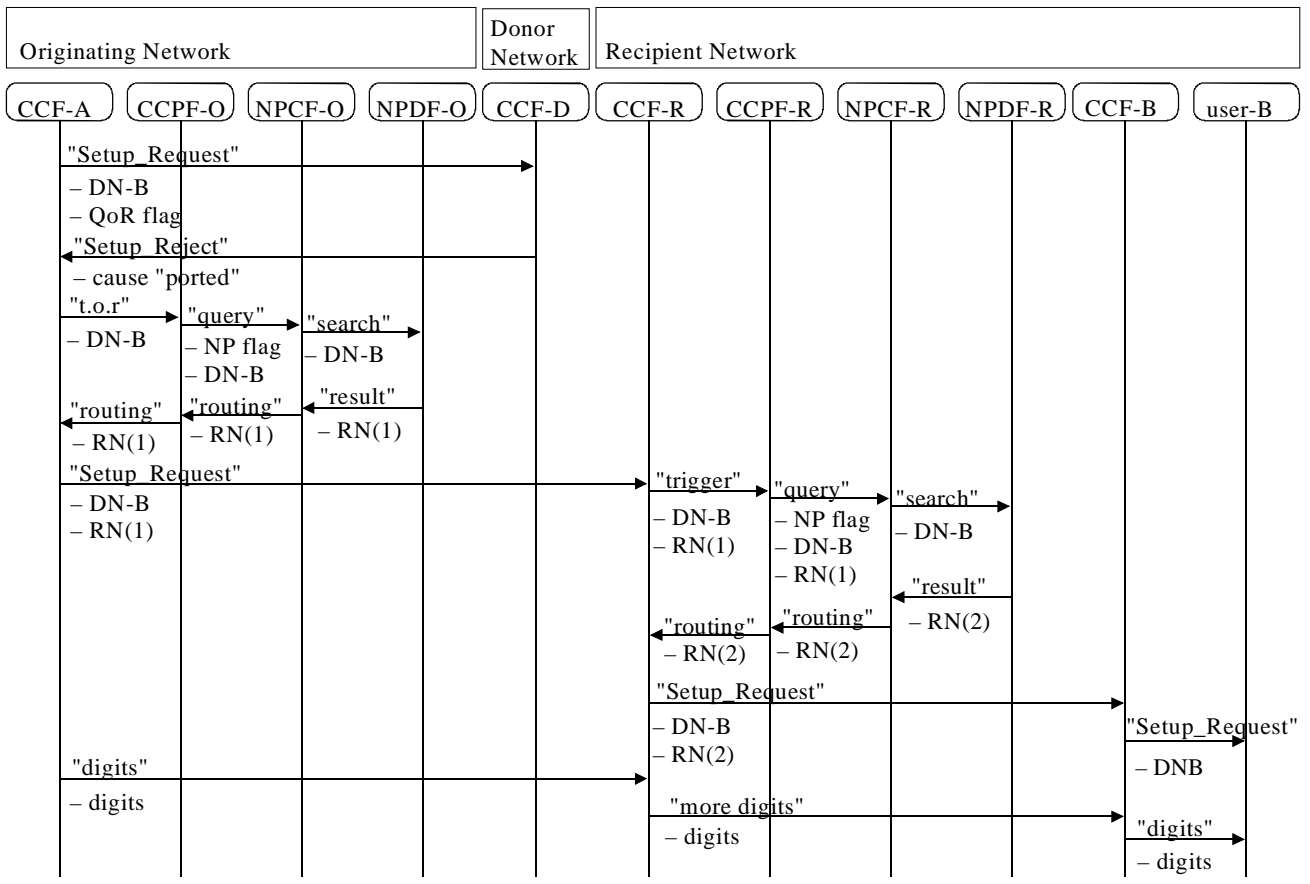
Originating Network

Donor Network

Recipient Network

CCF-A
CCPF-O
NPCF-O
NPDF-O
CCF-D
CCF-R
CCPF-R
NPCF-R
NPDF-R
CCF-B
user-B

"Setup_Request"
– DN-B
– QoR flag

"Setup_Reject"
– cause "ported"

"t.o.r"
– DN-B

"query"
– NP flag
– DN-B

"search"
– DN-B

"result"
– RN(1)

"routing"
– RN(1)

"routing"
– RN(1)

"Setup_Request"
– DN-B
– RN(1)

"trigger"
– DN-B
– RN(1)

"query"
– NP flag
– DN-B
– RN(1)

"search"
– DN-B

"result"
– RN(2)

"routing"
– RN(2)

"routing"
– RN(2)

"Setup_Request"
– DN-B
– RN(2)

"Setup_Request"
– DNB

"digits"
– digits

"more digits"
– digits

"digits"
– digits